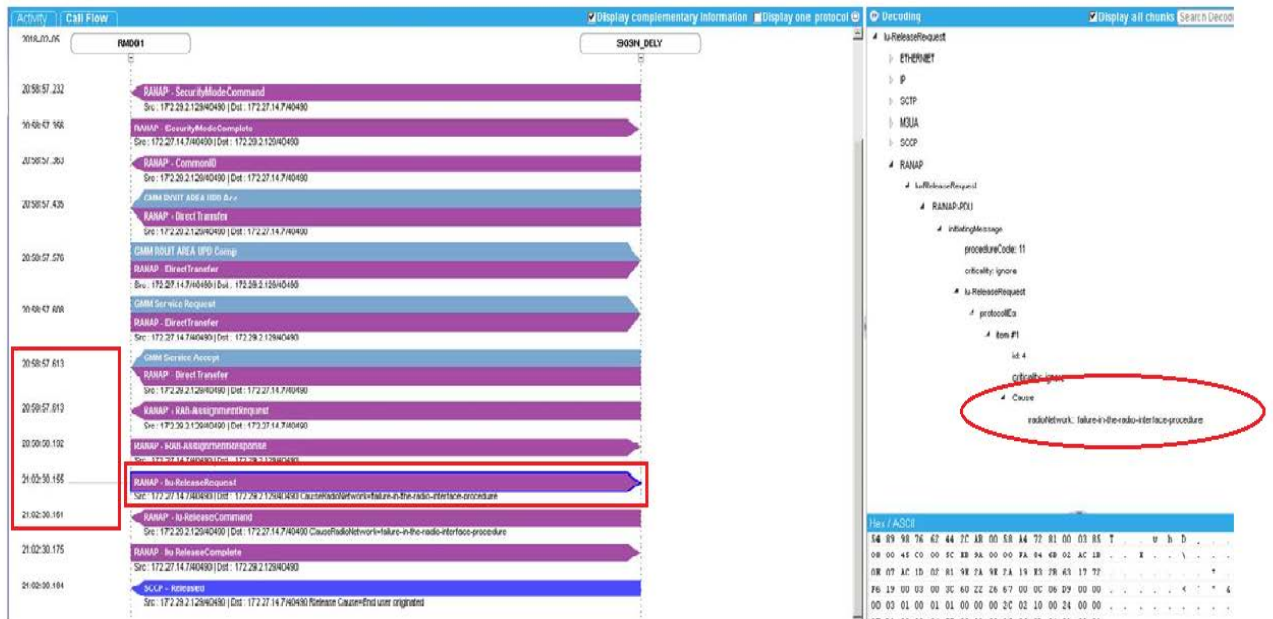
Activity | Call Flow
Display complementary information Display one protocol

2018-03-05
RMD01
5903N_DELY

20:58:57.232
RANAP - SecurityModeCommand
Src : 172.29.2.129/40490 | Dst : 172.27.14.7/40490

20:58:57.368
RANAP - SecurityModeComplete
Src : 172.27.14.7/40490 | Dst : 172.29.2.129/40490

20:58:57.383
RANAP - CommonID
Src : 172.29.2.129/40490 | Dst : 172.27.14.7/40490

20:58:57.435
GMM ROUT AREA UPD Acc
RANAP - Direct Transfer
Src : 172.29.2.129/40490 | Dst : 172.27.14.7/40490

20:58:57.576
GMM ROUT AREA UPD Comp
RANAP - DirectTransfer
Src : 172.27.14.7/40490 | Dst : 172.29.2.129/40490

20:58:57.608
GMM Service Request
RANAP - DirectTransfer
Src : 172.27.14.7/40490 | Dst : 172.29.2.129/40490

20:58:57.613
GMM Service Accept
RANAP - Direct Transfer
Src : 172.29.2.129/40490 | Dst : 172.27.14.7/40490

20:58:57.613
RANAP - RAB-AssignmentRequest
Src : 172.29.2.129/40490 | Dst : 172.27.14.7/40490

20:59:00.192
RANAP - RAB-AssignmentResponse
Src : 172.27.14.7/40490 | Dst : 172.29.2.129/40490

21:02:30.155
RANAP - Iu-ReleaseRequest
Src : 172.27.14.7/40490 | Dst : 172.29.2.129/40490 CauseRadioNetwork=failure-in-the-radio-interface-procedure

21:02:30.161
RANAP - Iu-ReleaseCommand
Src : 172.29.2.129/40490 | Dst : 172.27.14.7/40490 CauseRadioNetwork=failure-in-the-radio-interface-procedure

21:02:30.175
RANAP - Iu-ReleaseComplete
Src : 172.27.14.7/40490 | Dst : 172.29.2.129/40490

21:02:30.184
SCCP - Released
Src : 172.29.2.129/40490 | Dst : 172.27.14.7/40490 Release Cause=End user originated

Decoding
Display all chunks Search Decod

Iu-ReleaseRequest
ETHERNET
IP
SCTP
M3UA
SCCP
RANAP
Iu-ReleaseRequest
RANAP-PDU
initiatingMessage
procedureCode: 11
criticality: ignore
Iu-ReleaseRequest
protocolIEs
item #1
id: 4
criticality: ignore
Cause
radioNetwork: failure-in-the-radio-interface-procedure

Hex / ASCII
54 89 98 76 62 44 2C AB 00 50 A4 72 81 00 03 85 T . . . v b D .
08 00 45 C0 00 5C 8B 9A 00 00 FA 84 6B 02 AC 1B . . E . . \ . . .
0B 07 AC 1D 02 81 9E 2A 9E 2A 19 83 28 63 17 72
F6 19 00 03 00 3C 60 22 26 67 00 0C 06 D9 00 00
00 03 01 00 01 01 00 00 00 2C 02 10 00 24 00 00